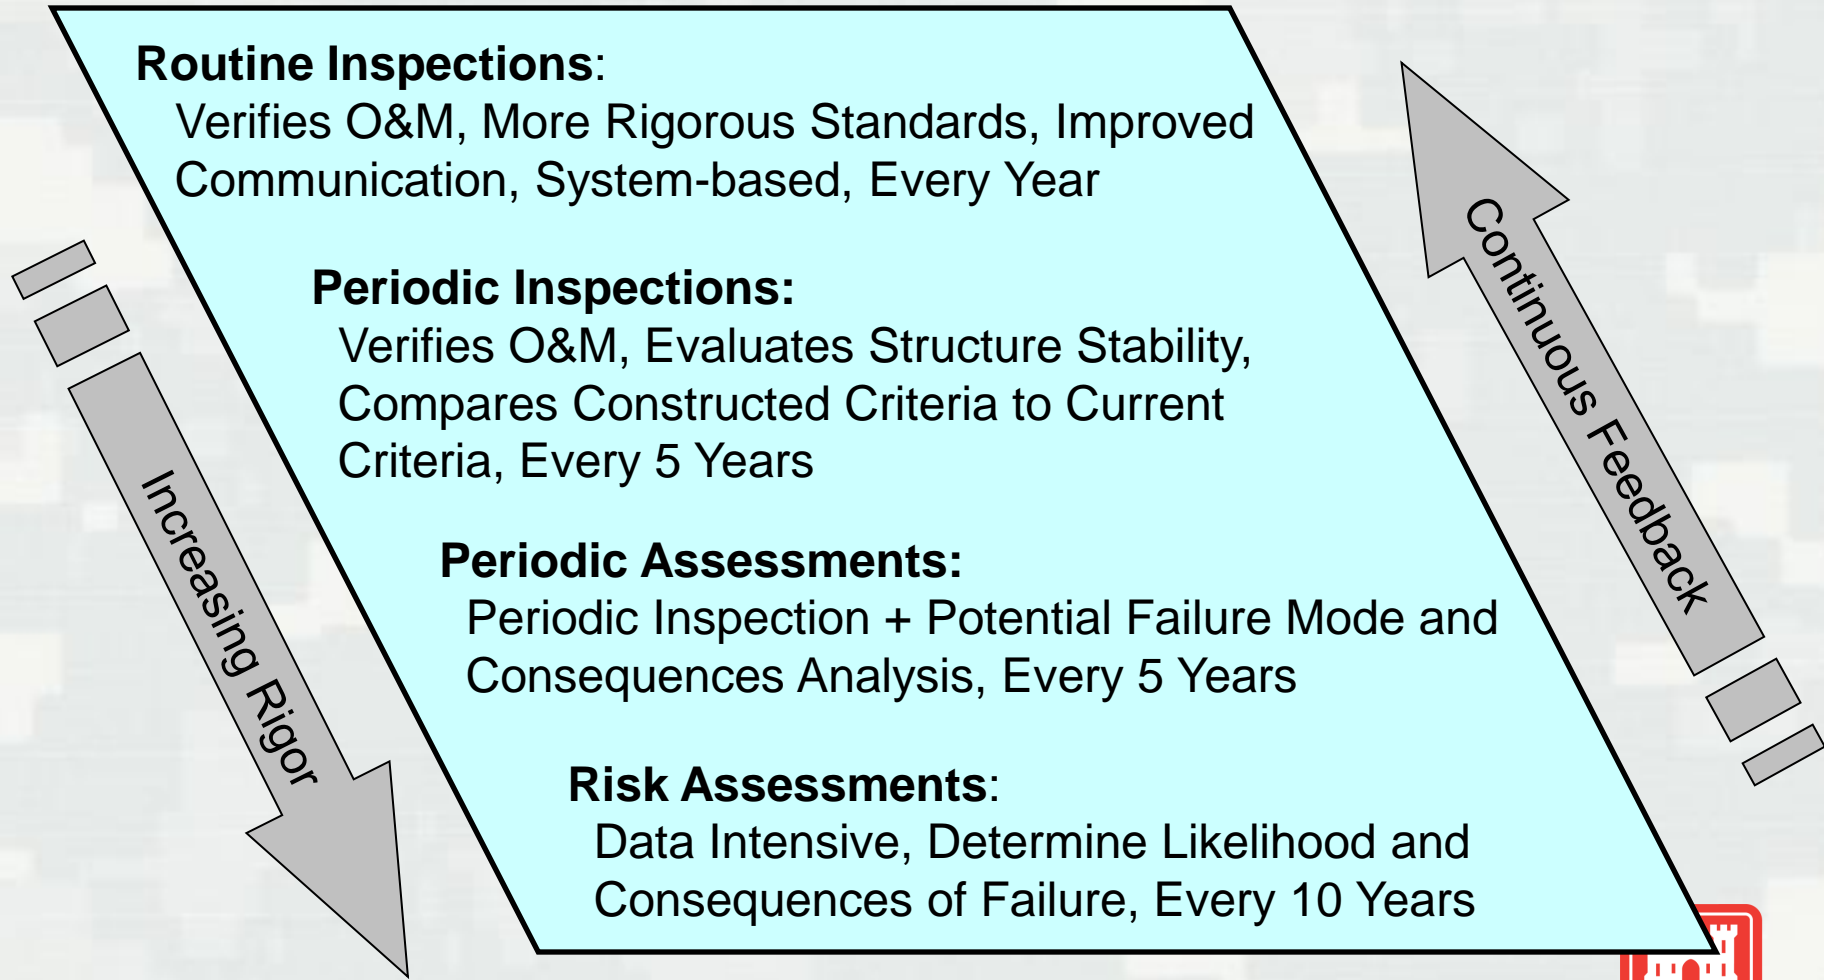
**Routine Inspections**:
Verifies O&M, More Rigorous Standards, Improved Communication, System-based, Every Year

**Periodic Inspections:**
Verifies O&M, Evaluates Structure Stability, Compares Constructed Criteria to Current Criteria, Every 5 Years

**Periodic Assessments:**
Periodic Inspection + Potential Failure Mode and Consequences Analysis, Every 5 Years

**Risk Assessments**:
Data Intensive, Determine Likelihood and Consequences of Failure, Every 10 Years

Increasing Rigor

Continuous Feedback